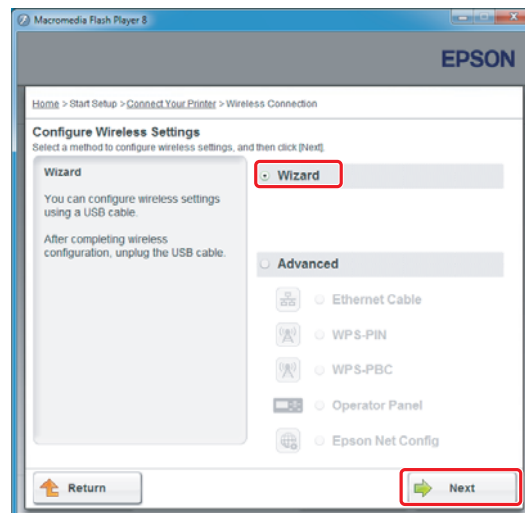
Macromedia Flash Player 8

EPSON

Home > Start Setup > Connect Your Printer > Wireless Connection

Configure Wireless Settings

Select a method to configure wireless settings, and then click [Next].

Wizard

You can configure wireless settings using a USB cable.

After completing wireless configuration, unplug the USB cable.

Wizard

Advanced

Ethernet Cable

WPS-PIN

WPS-PBC

Operator Panel

Epson Net Config

Return

Next